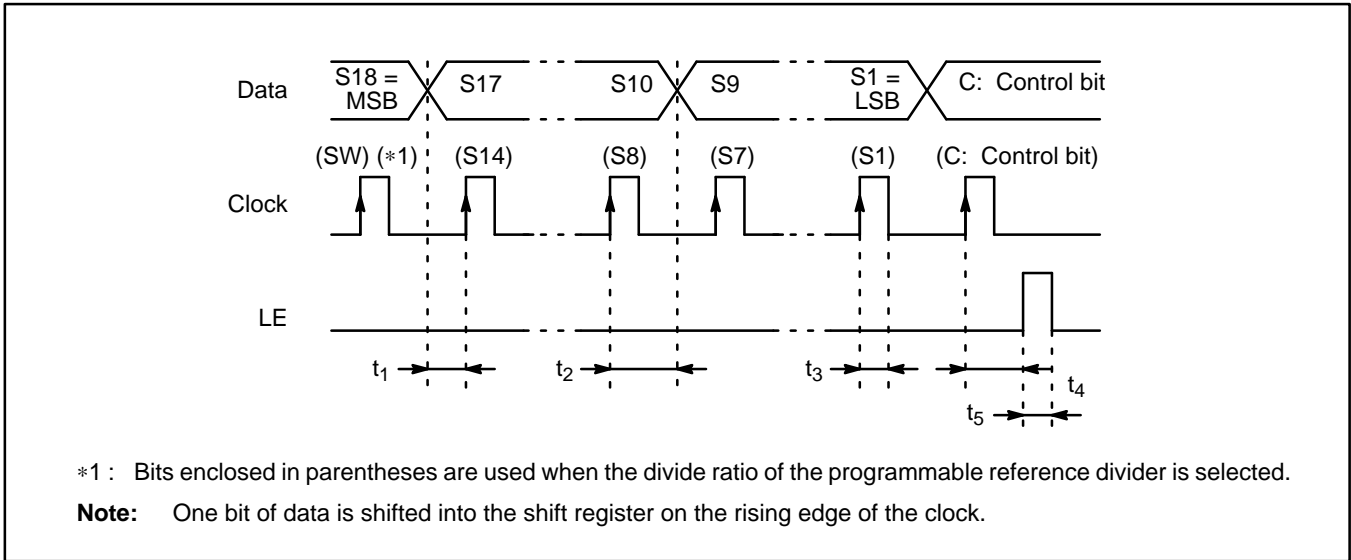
Data
S18 = MSB
S17
S10
S9
S1 = LSB
C: Control bit

(SW) (∗1)
(S14)
(S8)
(S7)
(S1)
(C: Control bit)

Clock

LE

$t_1$
$t_2$
$t_3$
$t_4$
$t_5$

∗1 : Bits enclosed in parentheses are used when the divide ratio of the programmable reference divider is selected.

**Note:** One bit of data is shifted into the shift register on the rising edge of the clock.